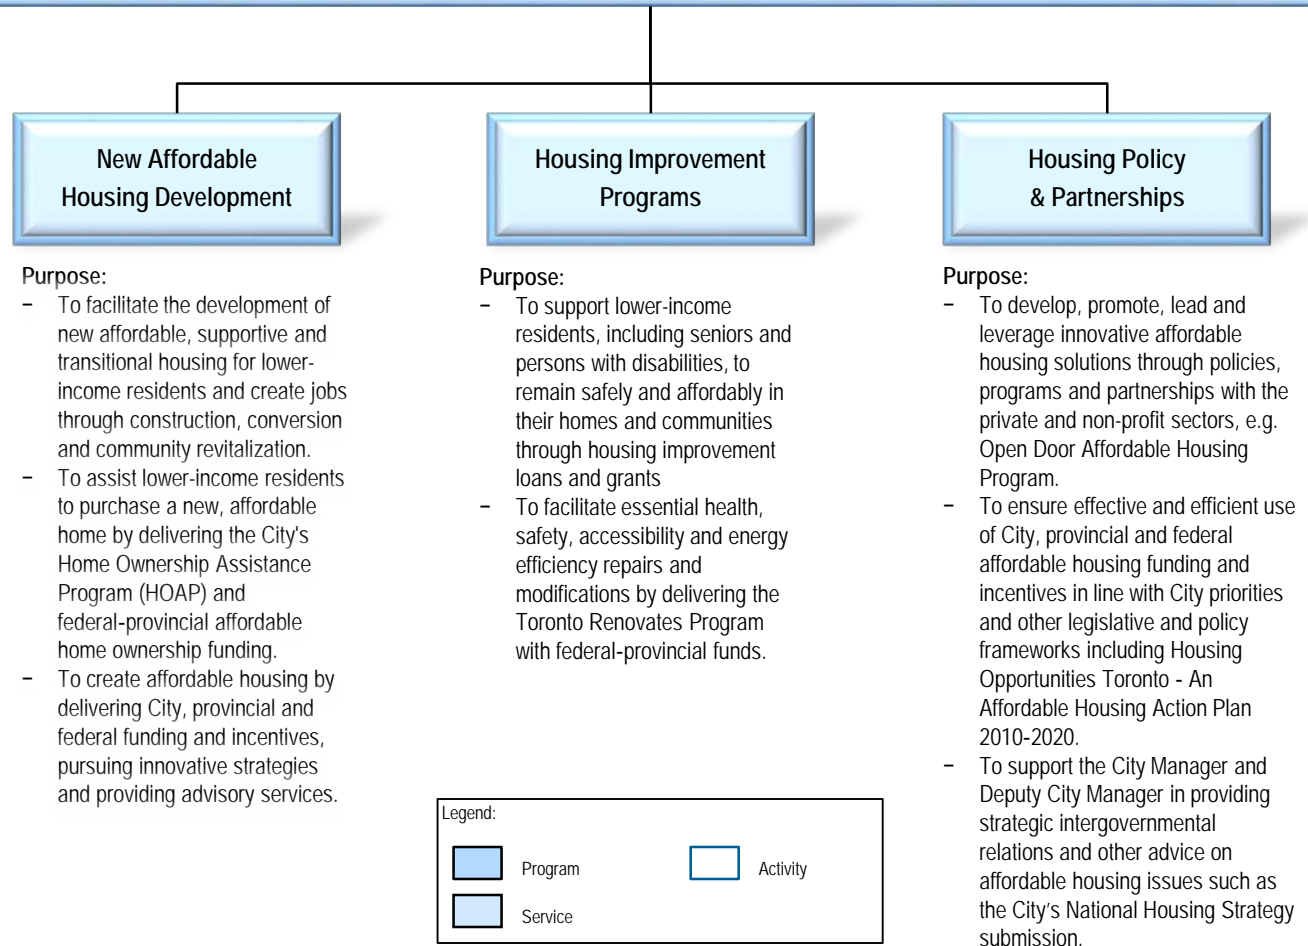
New Affordable Housing Development

Purpose:
– To facilitate the development of new affordable, supportive and transitional housing for lower-income residents and create jobs through construction, conversion and community revitalization.
– To assist lower-income residents to purchase a new, affordable home by delivering the City's Home Ownership Assistance Program (HOAP) and federal-provincial affordable home ownership funding.
– To create affordable housing by delivering City, provincial and federal funding and incentives, pursuing innovative strategies and providing advisory services.

Housing Improvement Programs

Purpose:
– To support lower-income residents, including seniors and persons with disabilities, to remain safely and affordably in their homes and communities through housing improvement loans and grants
– To facilitate essential health, safety, accessibility and energy efficiency repairs and modifications by delivering the Toronto Renovates Program with federal-provincial funds.

Housing Policy & Partnerships

Purpose:
– To develop, promote, lead and leverage innovative affordable housing solutions through policies, programs and partnerships with the private and non-profit sectors, e.g. Open Door Affordable Housing Program.
– To ensure effective and efficient use of City, provincial and federal affordable housing funding and incentives in line with City priorities and other legislative and policy frameworks including Housing Opportunities Toronto - An Affordable Housing Action Plan 2010-2020.
– To support the City Manager and Deputy City Manager in providing strategic intergovernmental relations and other advice on affordable housing issues such as the City's National Housing Strategy submission.

Legend:
Program
Activity
Service